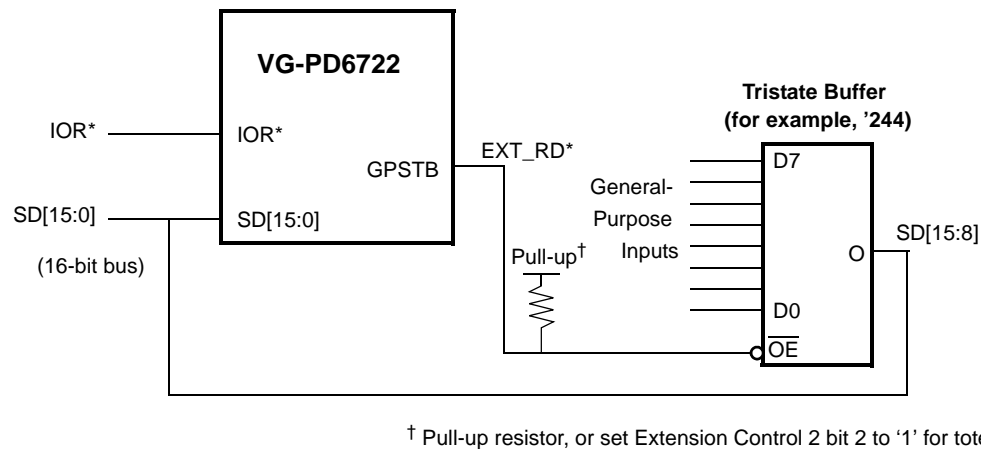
VG-PD6722

IOR*

IOR*

GPSTB

EXT_RD*

SD[15:0]

SD[15:0]

(16-bit bus)

Pull-up$^\dagger$

Tristate Buffer (for example, ’244)

D7

General-Purpose Inputs

D0

O

$\overline{OE}$

SD[15:8]

$^\dagger$ Pull-up resistor, or set Extension Control 2 bit 2 to ‘1’ for tot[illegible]